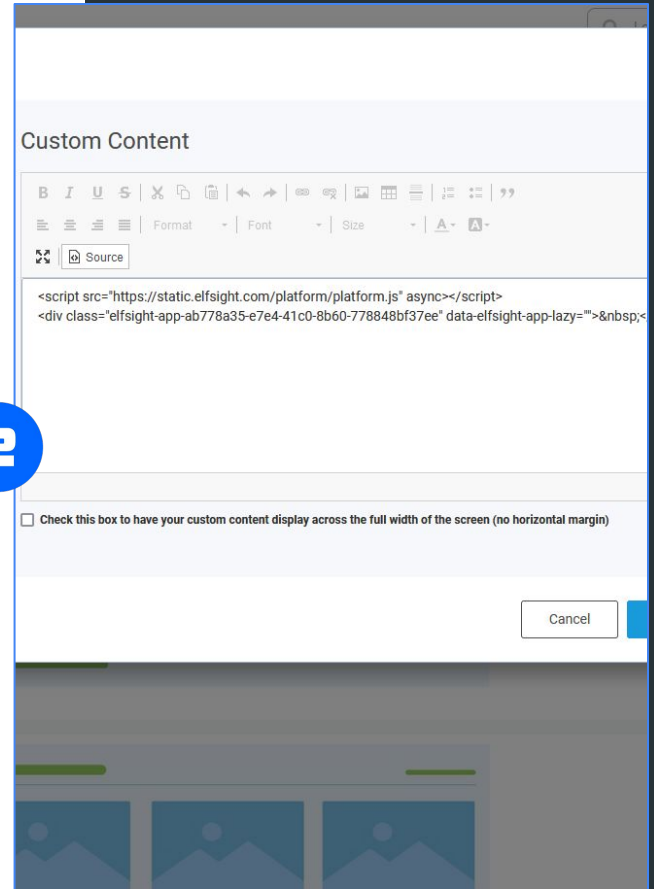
Custom Content

B I U S

Format Font Size A

Source

<script src="https://static.elfsight.com/platform/platform.js" async></script>
<div class="elfsight-app-ab778a35-e7e4-41c0-8b60-778848bf37ee" data-elfsight-app-lazy="">&nbsp;<

2

Check this box to have your custom content display across the full width of the screen (no horizontal margin)

Cancel